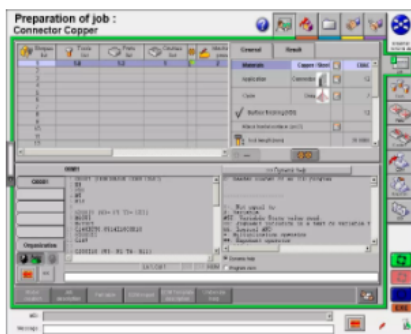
Preparation of job :
Connector Copper

| | | | | | |
|---|---|---|---|---|---|
| 1 | 58 | 52 | 5 | | 2 |

General
Result
Materials
Copper / Brass
Applicator
Connector
Code
Before finishing/KSS
Kind of connection
Full length/mm

0001

Organization

Create test
English
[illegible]